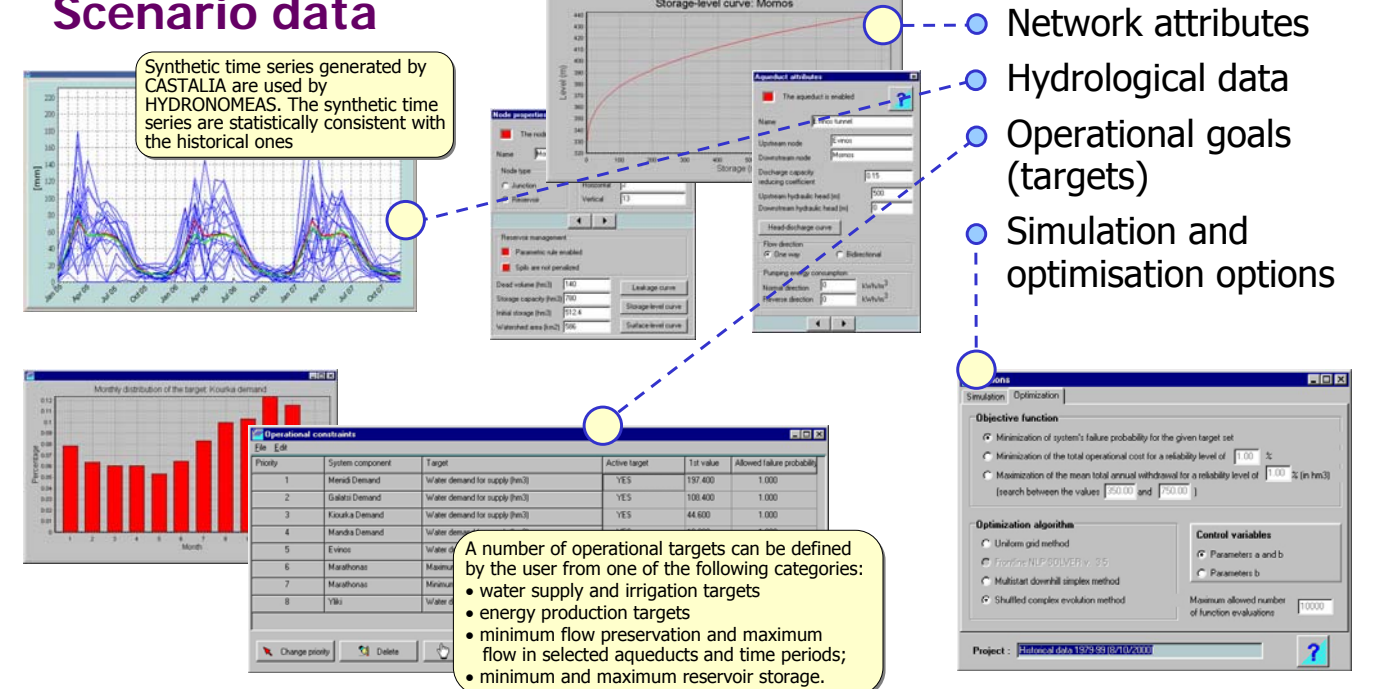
Scenario data

Synthetic time series generated by CASTALIA are used by HYDRONOMEAS. The synthetic time series are statistically consistent with the historical ones

Network attributes

Hydrological data

Operational goals (targets)

Simulation and optimisation options

Storage-level curve: Mornos

Aqueduct attributes

The aqueduct is enabled

Name

Upstream node Evinos

Downstream node Mornos

Discharge capacity reducing coefficient 0.15

Upstream hydraulic head (m) 500

Downstream hydraulic head (m)

Head-discharge curve

Flow direction

One way

Bidirectional

Pumping energy consumption

Normal direction 0 kWh/m3

Reverse direction 0 kWh/m3

Node properties

Name

Node type

Junction

Reservoir

Horizontal

Vertical 13

Reservoir management

Parametric rule enabled

Spills are not penalized

Dead volume (hm3) 140

Storage capacity (hm3) 780

Initial storage (hm3) 512.4

Watershed area (km2) 586

Leakage curve

Storage-level curve

Surface-level curve

Monthly distribution of the target: Kiourka demand

Percentage

Month

Operational constraints

File Edit

| Priority | System component | Target | Active target | 1st value | Allowed failure probability |
|---|---|---|---|---|---|
| 1 | Meridi Demand | Water demand for supply (hm3) | YES | 197.400 | 1.000 |
| 2 | Galatsi Demand | Water demand for supply (hm3) | YES | 108.400 | 1.000 |
| 3 | Kiourka Demand | Water demand for supply (hm3) | YES | 44.600 | 1.000 |
| 4 | Mandra Demand | Water dem | | | |
| 5 | Evinos | Water | | | |
| 6 | Marathonas | Maximu | | | |
| 7 | Marathonas | Minimun | | | |
| 8 | Yliki | Water d | | | |

Change priority

Delete

A number of operational targets can be defined by the user from one of the following categories:
• water supply and irrigation targets
• energy production targets
• minimum flow preservation and maximum flow in selected aqueducts and time periods;
• minimum and maximum reservoir storage.

Options

Simulation Optimization

Objective function

Minimization of system's failure probability for the given target set

Minimization of the total operational cost for a reliability level of 1.00 %

Maximization of the mean total annual withdrawal for a reliability level of 1.00 % (in hm3)

(search between the values 350.00 and 750.00 )

Optimization algorithm

Uniform grid method

Frontline NLP SOLVER v. 3.5

Multistart downhill simplex method

Shuffled complex evolution method

Control variables

Parameters a and b

Parameters b

Maximum allowed number of function evaluations 10000

Project : Historical data 1979-99 (8/10/2000)